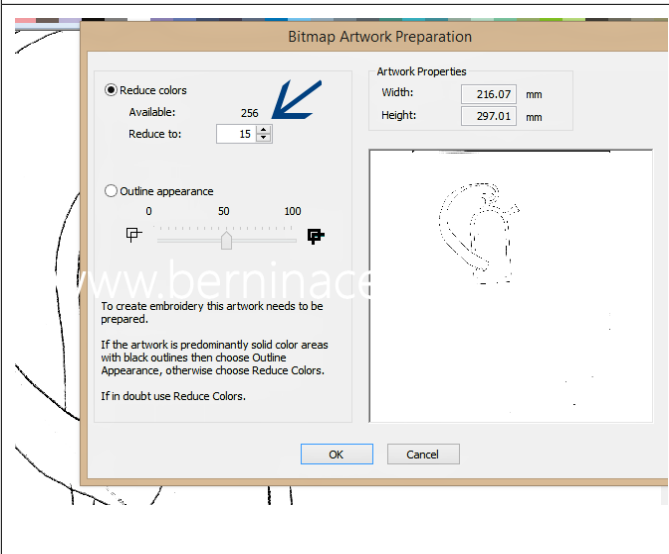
Bitmap Artwork Preparation

Reduce colors

Available: 256

Reduce to: 15

Outline appearance

0 50 100

www.berninace

To create embroidery this artwork needs to be prepared.

If the artwork is predominantly solid color areas with black outlines then choose Outline Appearance, otherwise choose Reduce Colors.

If in doubt use Reduce Colors.

Artwork Properties

Width: 216.07 mm

Height: 297.01 mm

OK

Cancel